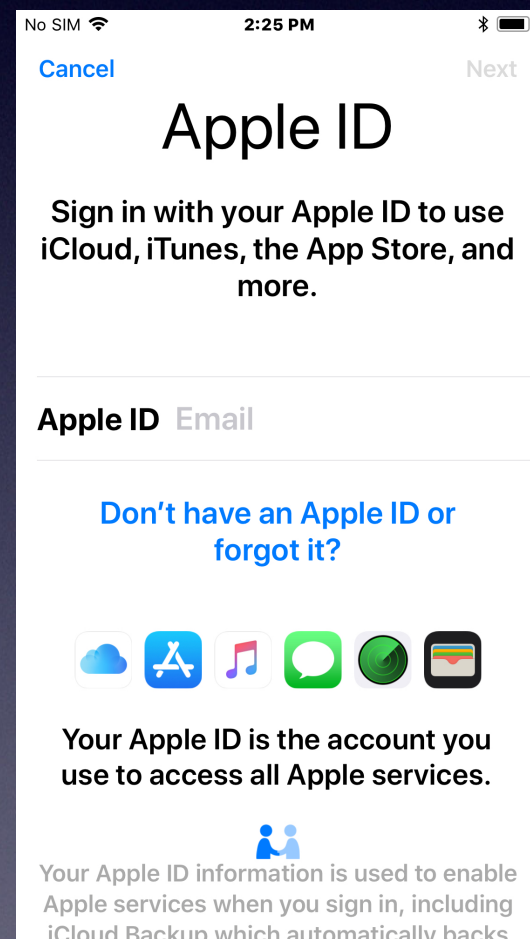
No SIM
2:25 PM

Cancel
Next

Apple ID

Sign in with your Apple ID to use iCloud, iTunes, the App Store, and more.

Apple ID Email

Don’t have an Apple ID or forgot it?

Your Apple ID is the account you use to access all Apple services.

Your Apple ID information is used to enable Apple services when you sign in, including iCloud Backup which automatically backs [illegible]